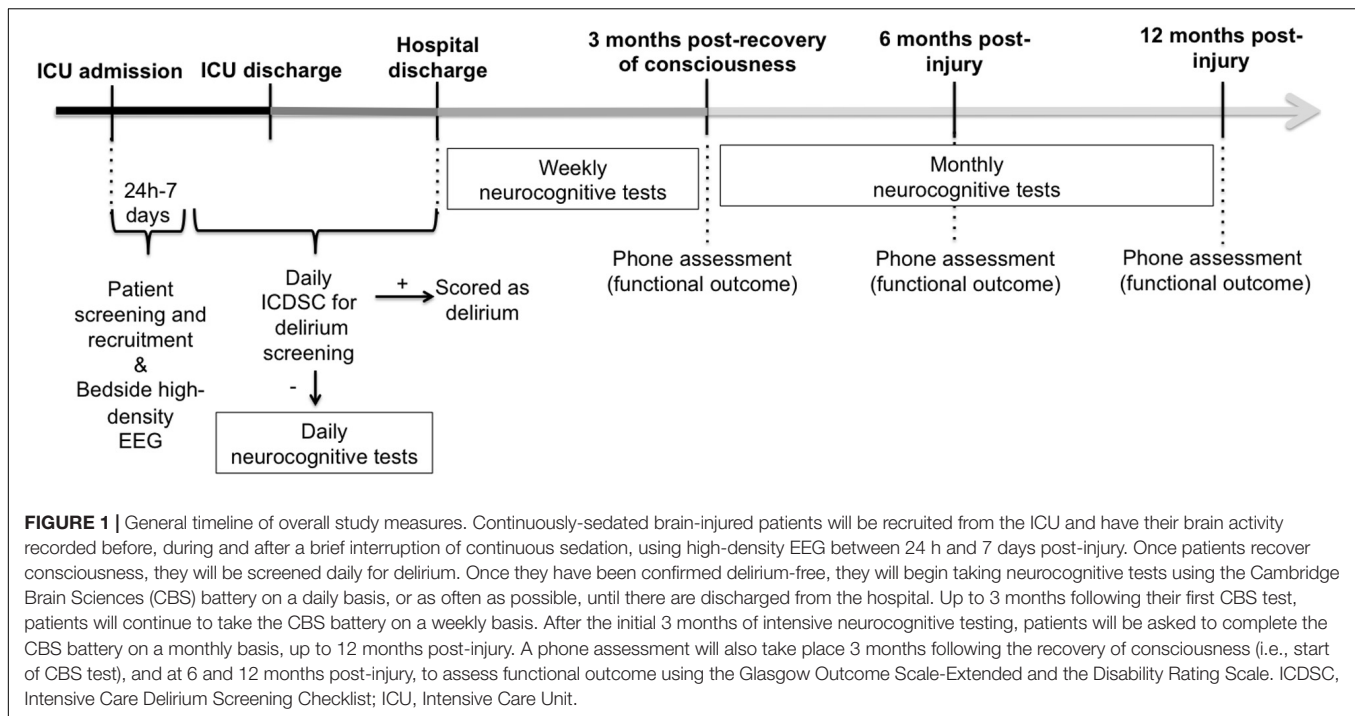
ICU admission

ICU discharge

Hospital discharge

3 months post-recovery of consciousness

6 months post-injury

12 months post-injury

24h-7 days

Weekly neurocognitive tests

Monthly neurocognitive tests

Phone assessment (functional outcome)

Phone assessment (functional outcome)

Phone assessment (functional outcome)

Patient screening and recruitment & Bedside high-density EEG

Daily ICDSC for delirium screening

+

Scored as delirium

-

Daily neurocognitive tests

**FIGURE 1 |** General timeline of overall study measures. Continuously-sedated brain-injured patients will be recruited from the ICU and have their brain activity recorded before, during and after a brief interruption of continuous sedation, using high-density EEG between 24 h and 7 days post-injury. Once patients recover consciousness, they will be screened daily for delirium. Once they have been confirmed delirium-free, they will begin taking neurocognitive tests using the Cambridge Brain Sciences (CBS) battery on a daily basis, or as often as possible, until there are discharged from the hospital. Up to 3 months following their first CBS test, patients will continue to take the CBS battery on a weekly basis. After the initial 3 months of intensive neurocognitive testing, patients will be asked to complete the CBS battery on a monthly basis, up to 12 months post-injury. A phone assessment will also take place 3 months following the recovery of consciousness (i.e., start of CBS test), and at 6 and 12 months post-injury, to assess functional outcome using the Glasgow Outcome Scale-Extended and the Disability Rating Scale. ICDSC, Intensive Care Delirium Screening Checklist; ICU, Intensive Care Unit.